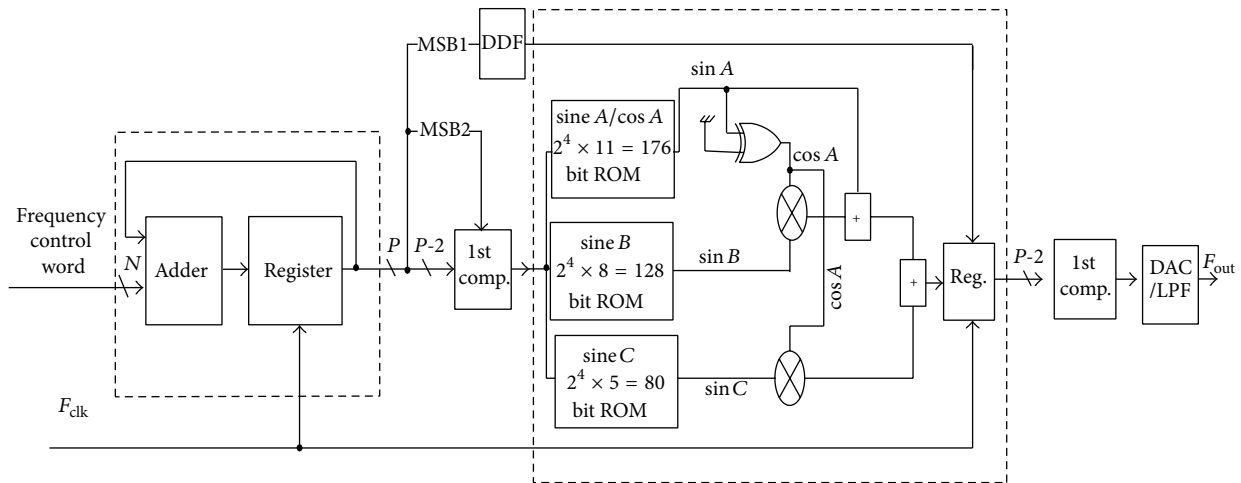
MSB1 DDF

sin $A$

MSB2

sine $A$/cos $A$ $2^4 \times 11 = 176$ bit ROM

cos $A$

Frequency control word

$N$

Adder

Register

$P$

$P$-2

1st comp.

sine $B$ $2^4 \times 8 = 128$ bit ROM

sin $B$

+

cos $A$

+

Reg.

$P$-2

1st comp.

DAC /LPF

$F_{\text{out}}$

sine $C$ $2^4 \times 5 = 80$ bit ROM

sin $C$

$F_{\text{clk}}$